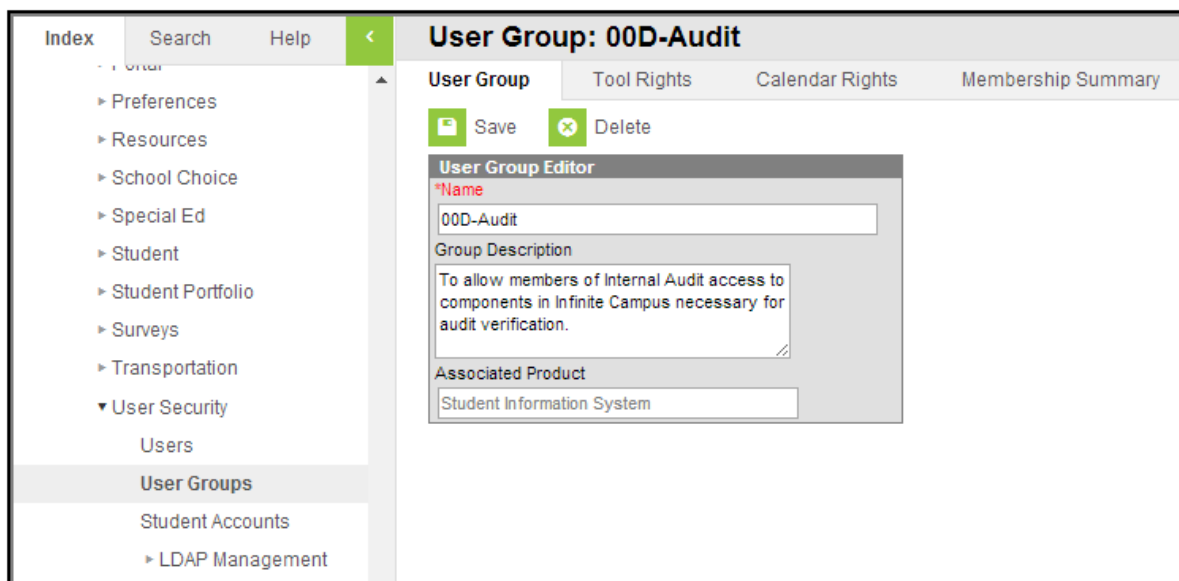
Index Search Help

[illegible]
▸ Preferences
▸ Resources
▸ School Choice
▸ Special Ed
▸ Student
▸ Student Portfolio
▸ Surveys
▸ Transportation
▾ User Security
Users
User Groups
Student Accounts
▸ LDAP Management

User Group: 00D-Audit

User Group Tool Rights Calendar Rights Membership Summary

Save Delete

User Group Editor
*Name
00D-Audit
Group Description
To allow members of Internal Audit access to components in Infinite Campus necessary for audit verification.
Associated Product
Student Information System